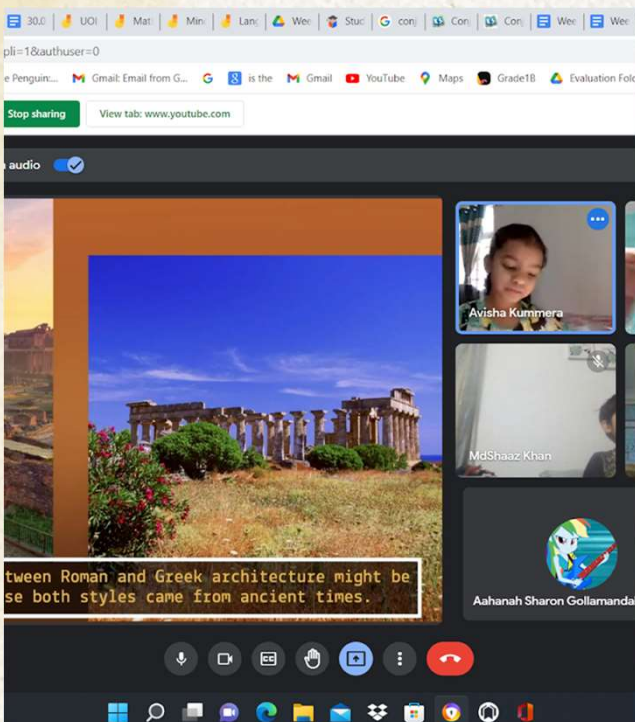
30.0 | UOI | Mat | Min | Lan | We | Stu | con | Con | Con | We | We

pli=1&authuser=0

e Penguin:... Gmail: Email from G... is the Gmail YouTube Maps Grade1B Evaluation Fold

Stop sharing
View tab: www.youtube.com

audio

Avisha Kummera

MdShaaz Khan

Aahanah Sharon Gollamanda

tween Roman and Greek architecture might be
se both styles came from ancient times.

CC